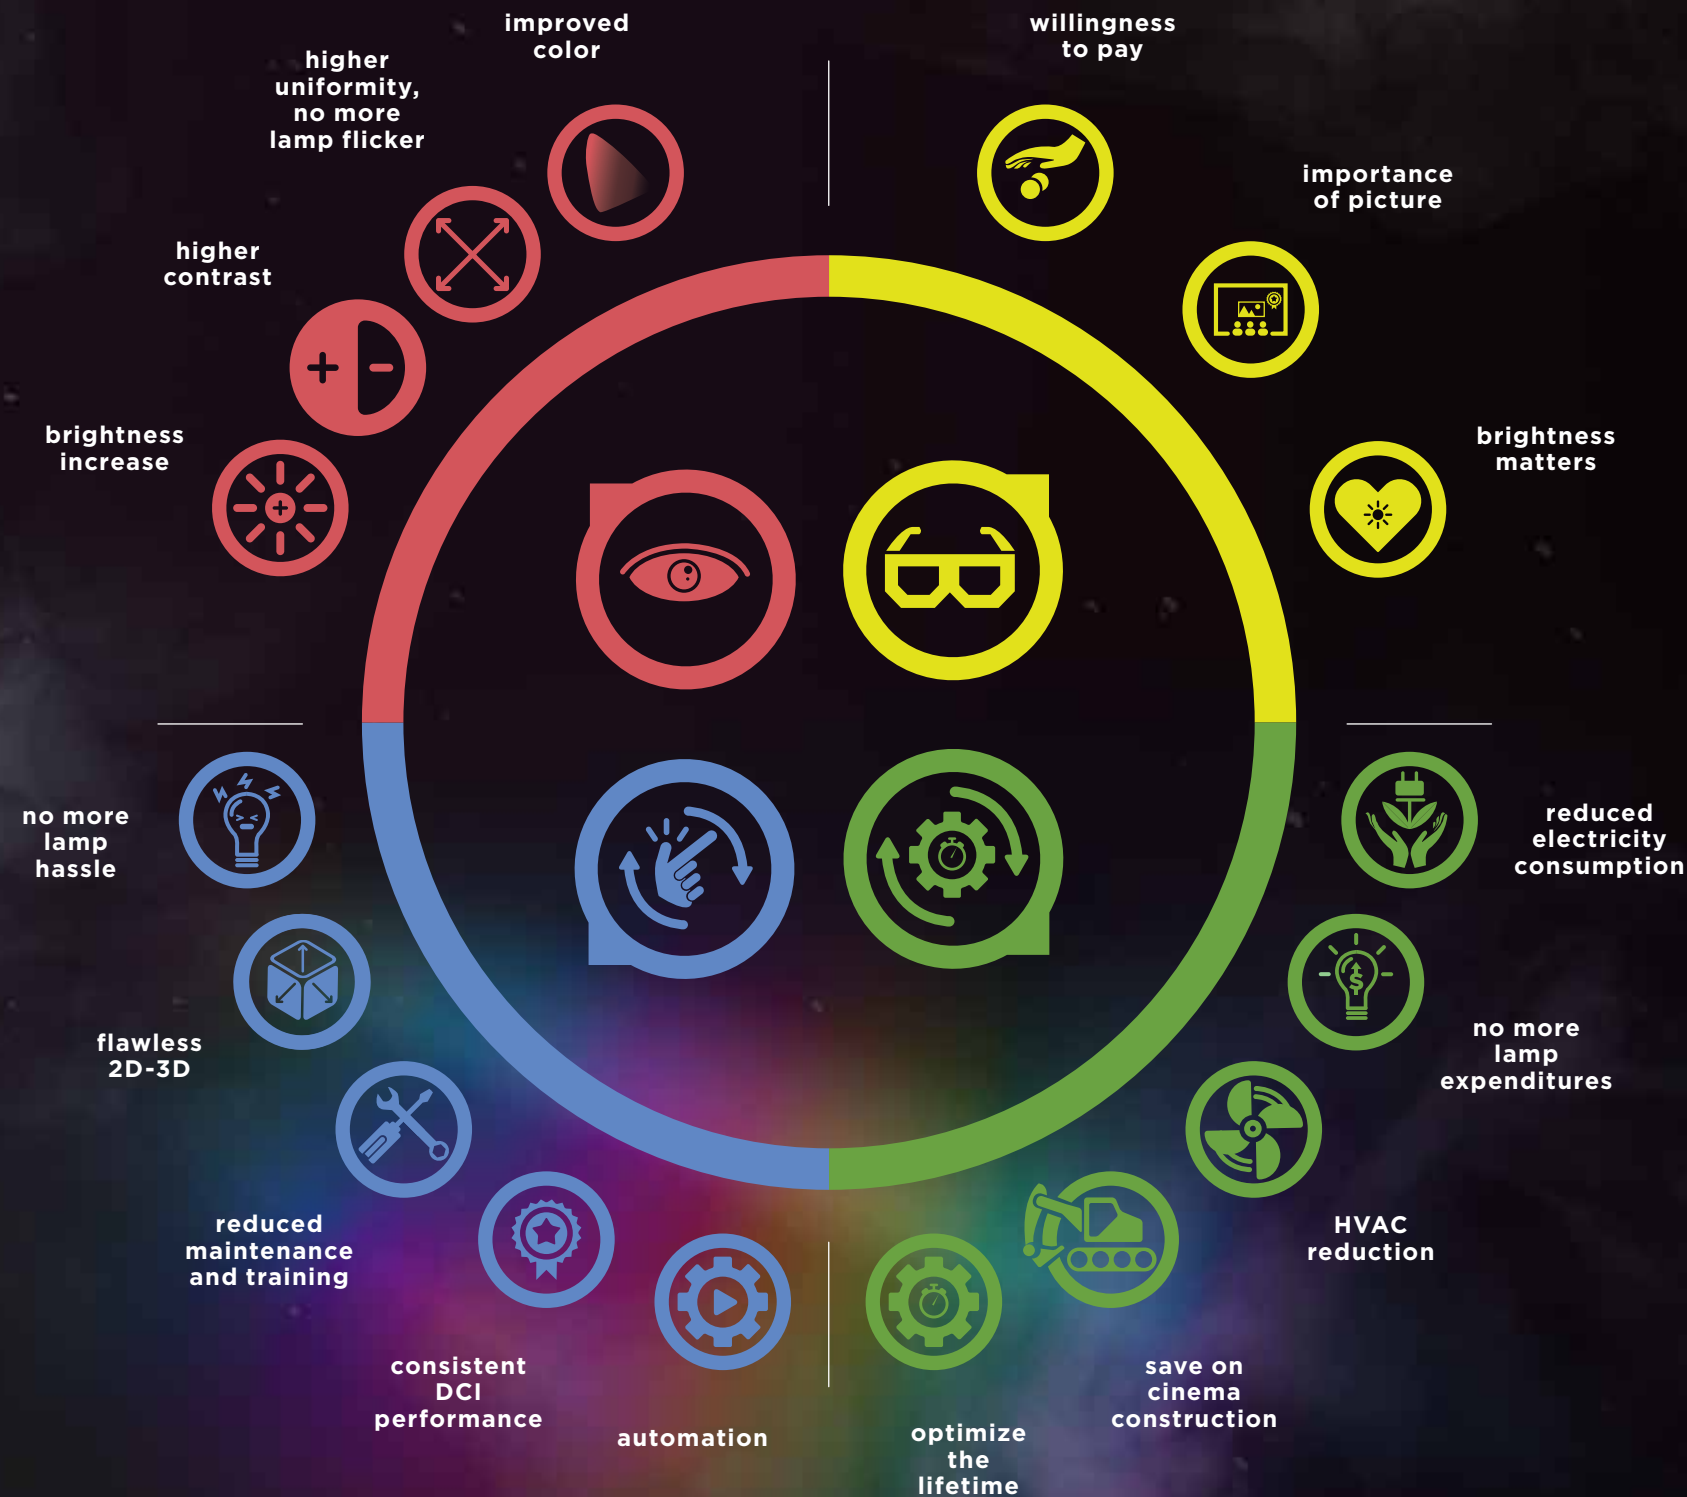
improved color

higher uniformity, no more lamp flicker

higher contrast

brightness increase

willingness to pay

importance of picture

brightness matters

no more lamp hassle

flawless 2D-3D

reduced maintenance and training

consistent DCI performance

automation

reduced electricity consumption

no more lamp expenditures

HVAC reduction

save on cinema construction

optimize the lifetime